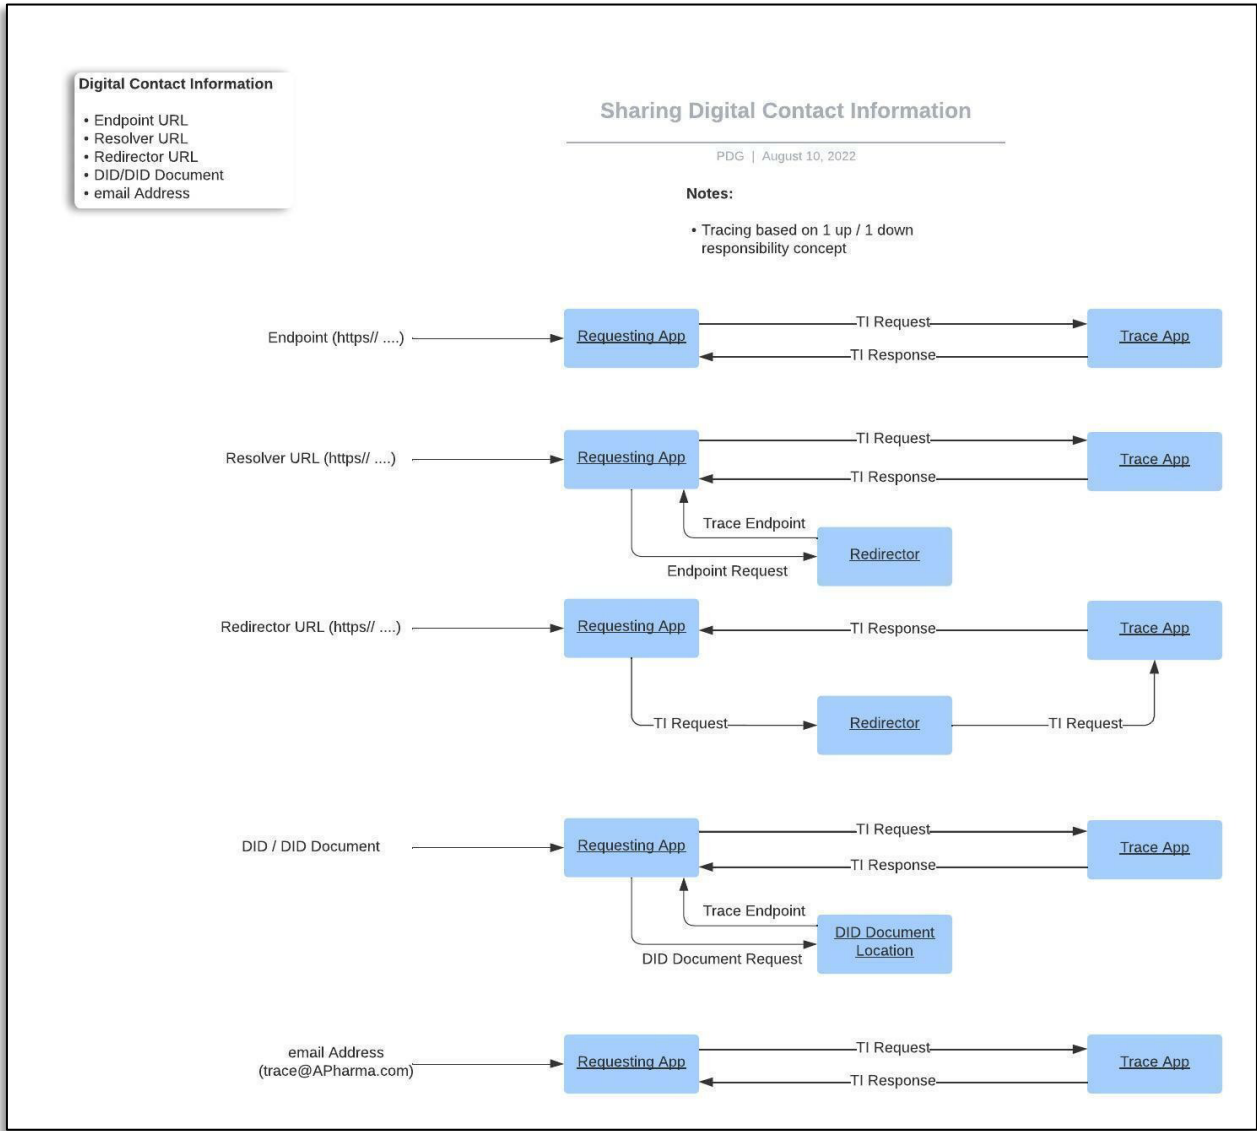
Digital Contact Information

• Endpoint URL
• Resolver URL
• Redirector URL
• DID/DID Document
• email Address

Sharing Digital Contact Information

PDG | August 10, 2022

Notes:

• Tracing based on 1 up / 1 down responsibility concept

Endpoint (https// ....)

Requesting App

TI Request

TI Response

Trace App

Resolver URL (https// ....)

Requesting App

TI Request

TI Response

Trace App

Trace Endpoint

Redirector

Endpoint Request

Redirector URL (https// ....)

Requesting App

TI Response

Trace App

TI Request

Redirector

TI Request

DID / DID Document

Requesting App

TI Request

TI Response

Trace App

Trace Endpoint

DID Document Location

DID Document Request

email Address (trace@APharma.com)

Requesting App

TI Request

TI Response

Trace App